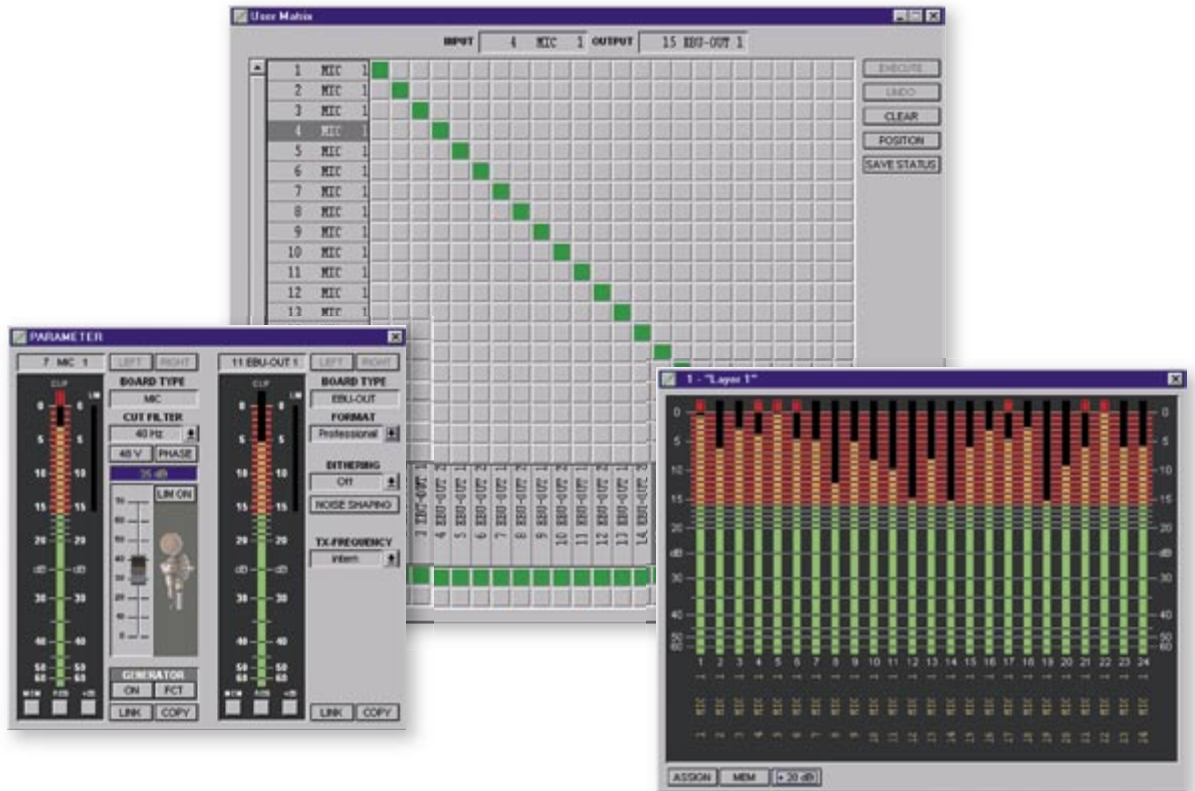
User Matrix

INPUT 4 MIC 1 OUTPUT 15 EBU-OUT 1

1 MIC 1
2 MIC 1
3 MIC 1
4 MIC 1
5 MIC 1
6 MIC 1
7 MIC 1
8 MIC 1
9 MIC 1
10 MIC 1
11 MIC 1
12 MIC 1
13 MIC 1

EXECUTE
UNDO
CLEAR
POSITION
SAVE STATUS

3 EBU-OUT 1
4 EBU-OUT 1
5 EBU-OUT 1
6 EBU-OUT 1
7 EBU-OUT 1
8 EBU-OUT 1
9 EBU-OUT 1
10 EBU-OUT 1
11 EBU-OUT 1
12 EBU-OUT 1
13 EBU-OUT 1
14 EBU-OUT 1

PARAMETER

7 MIC 1
LEFT RIGHT
BOARD TYPE
MIC
CUT FILTER
40 Hz
48 V PHASE
35 dB
LIM ON
CLIP
0
5
10
15
20
dB
30
40
50
60
GENERATOR
ON FCT
LINK COPY

11 EBU-OUT 1
LEFT RIGHT
BOARD TYPE
EBU-OUT
FORMAT
Professional
DITHERING
Off
NOISE SHAPING
TX-FREQUENCY
intern
LINK COPY

1 - "Layer 1"
0
5
10
15
20
dB
30
40
50
60
1 2 3 4 5 6 7 8 9 10 11 12 13 14 15 16 17 18 19 20 21 22 23 24
ASSIGN MEM + 20 dB